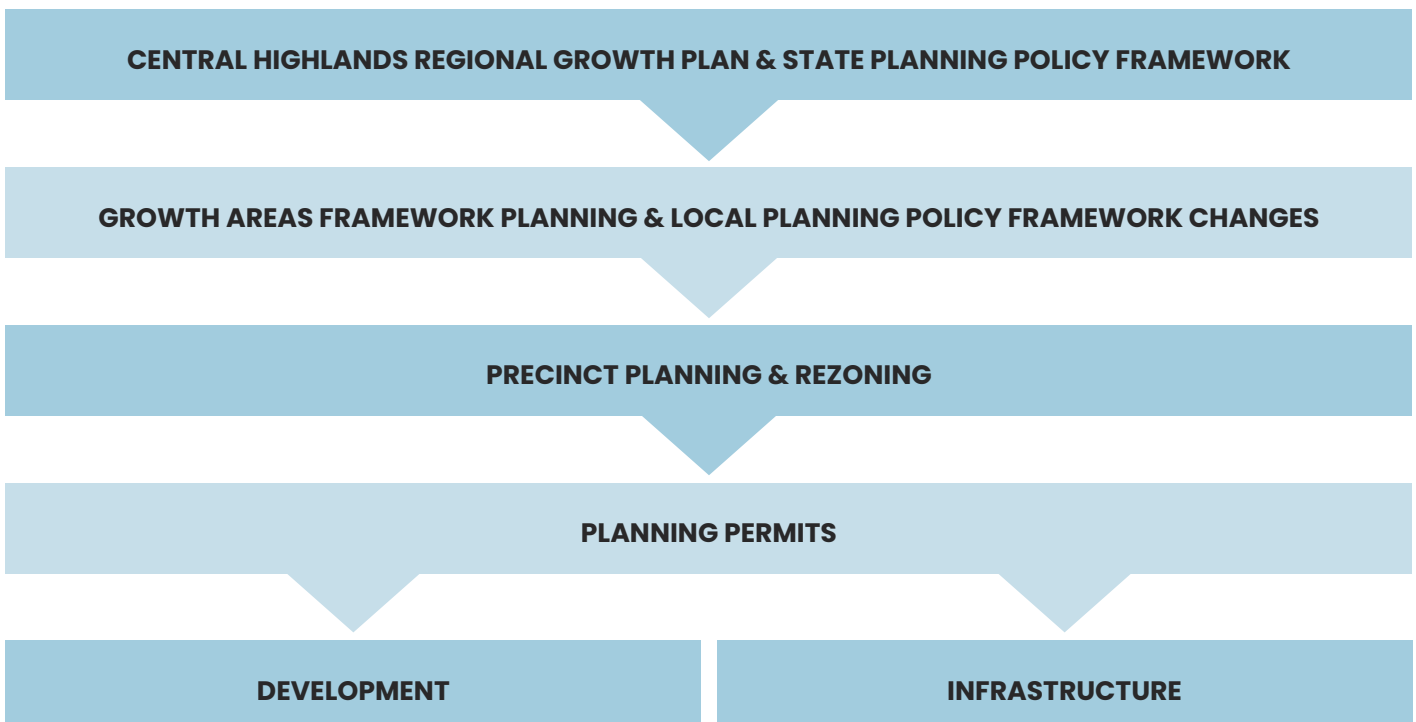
CENTRAL HIGHLANDS REGIONAL GROWTH PLAN & STATE PLANNING POLICY FRAMEWORK

GROWTH AREAS FRAMEWORK PLANNING & LOCAL PLANNING POLICY FRAMEWORK CHANGES

PRECINCT PLANNING & REZONING

PLANNING PERMITS

DEVELOPMENT

INFRASTRUCTURE